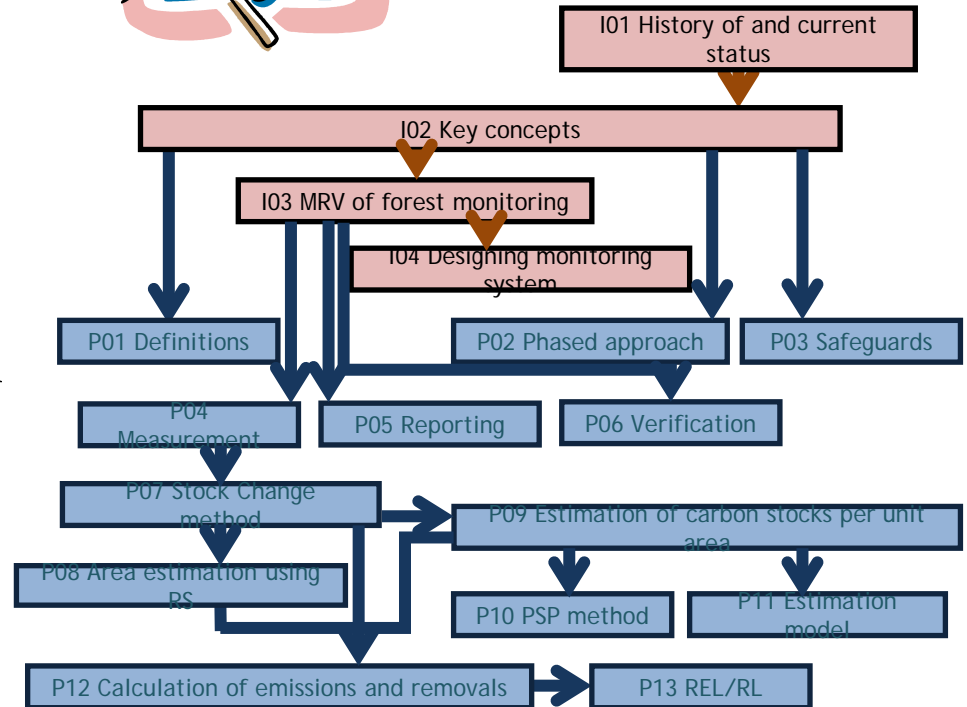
I01 History of and current status

I02 Key concepts

I03 MRV of forest monitoring

I04 Designing monitoring system

P01 Definitions

P02 Phased approach

P03 Safeguards

P04 Measurement

P05 Reporting

P06 Verification

P07 Stock Change method

P09 Estimation of carbon stocks per unit area

P08 Area estimation using RS

P10 PSP method

P11 Estimation model

P12 Calculation of emissions and removals

P13 REL/RL